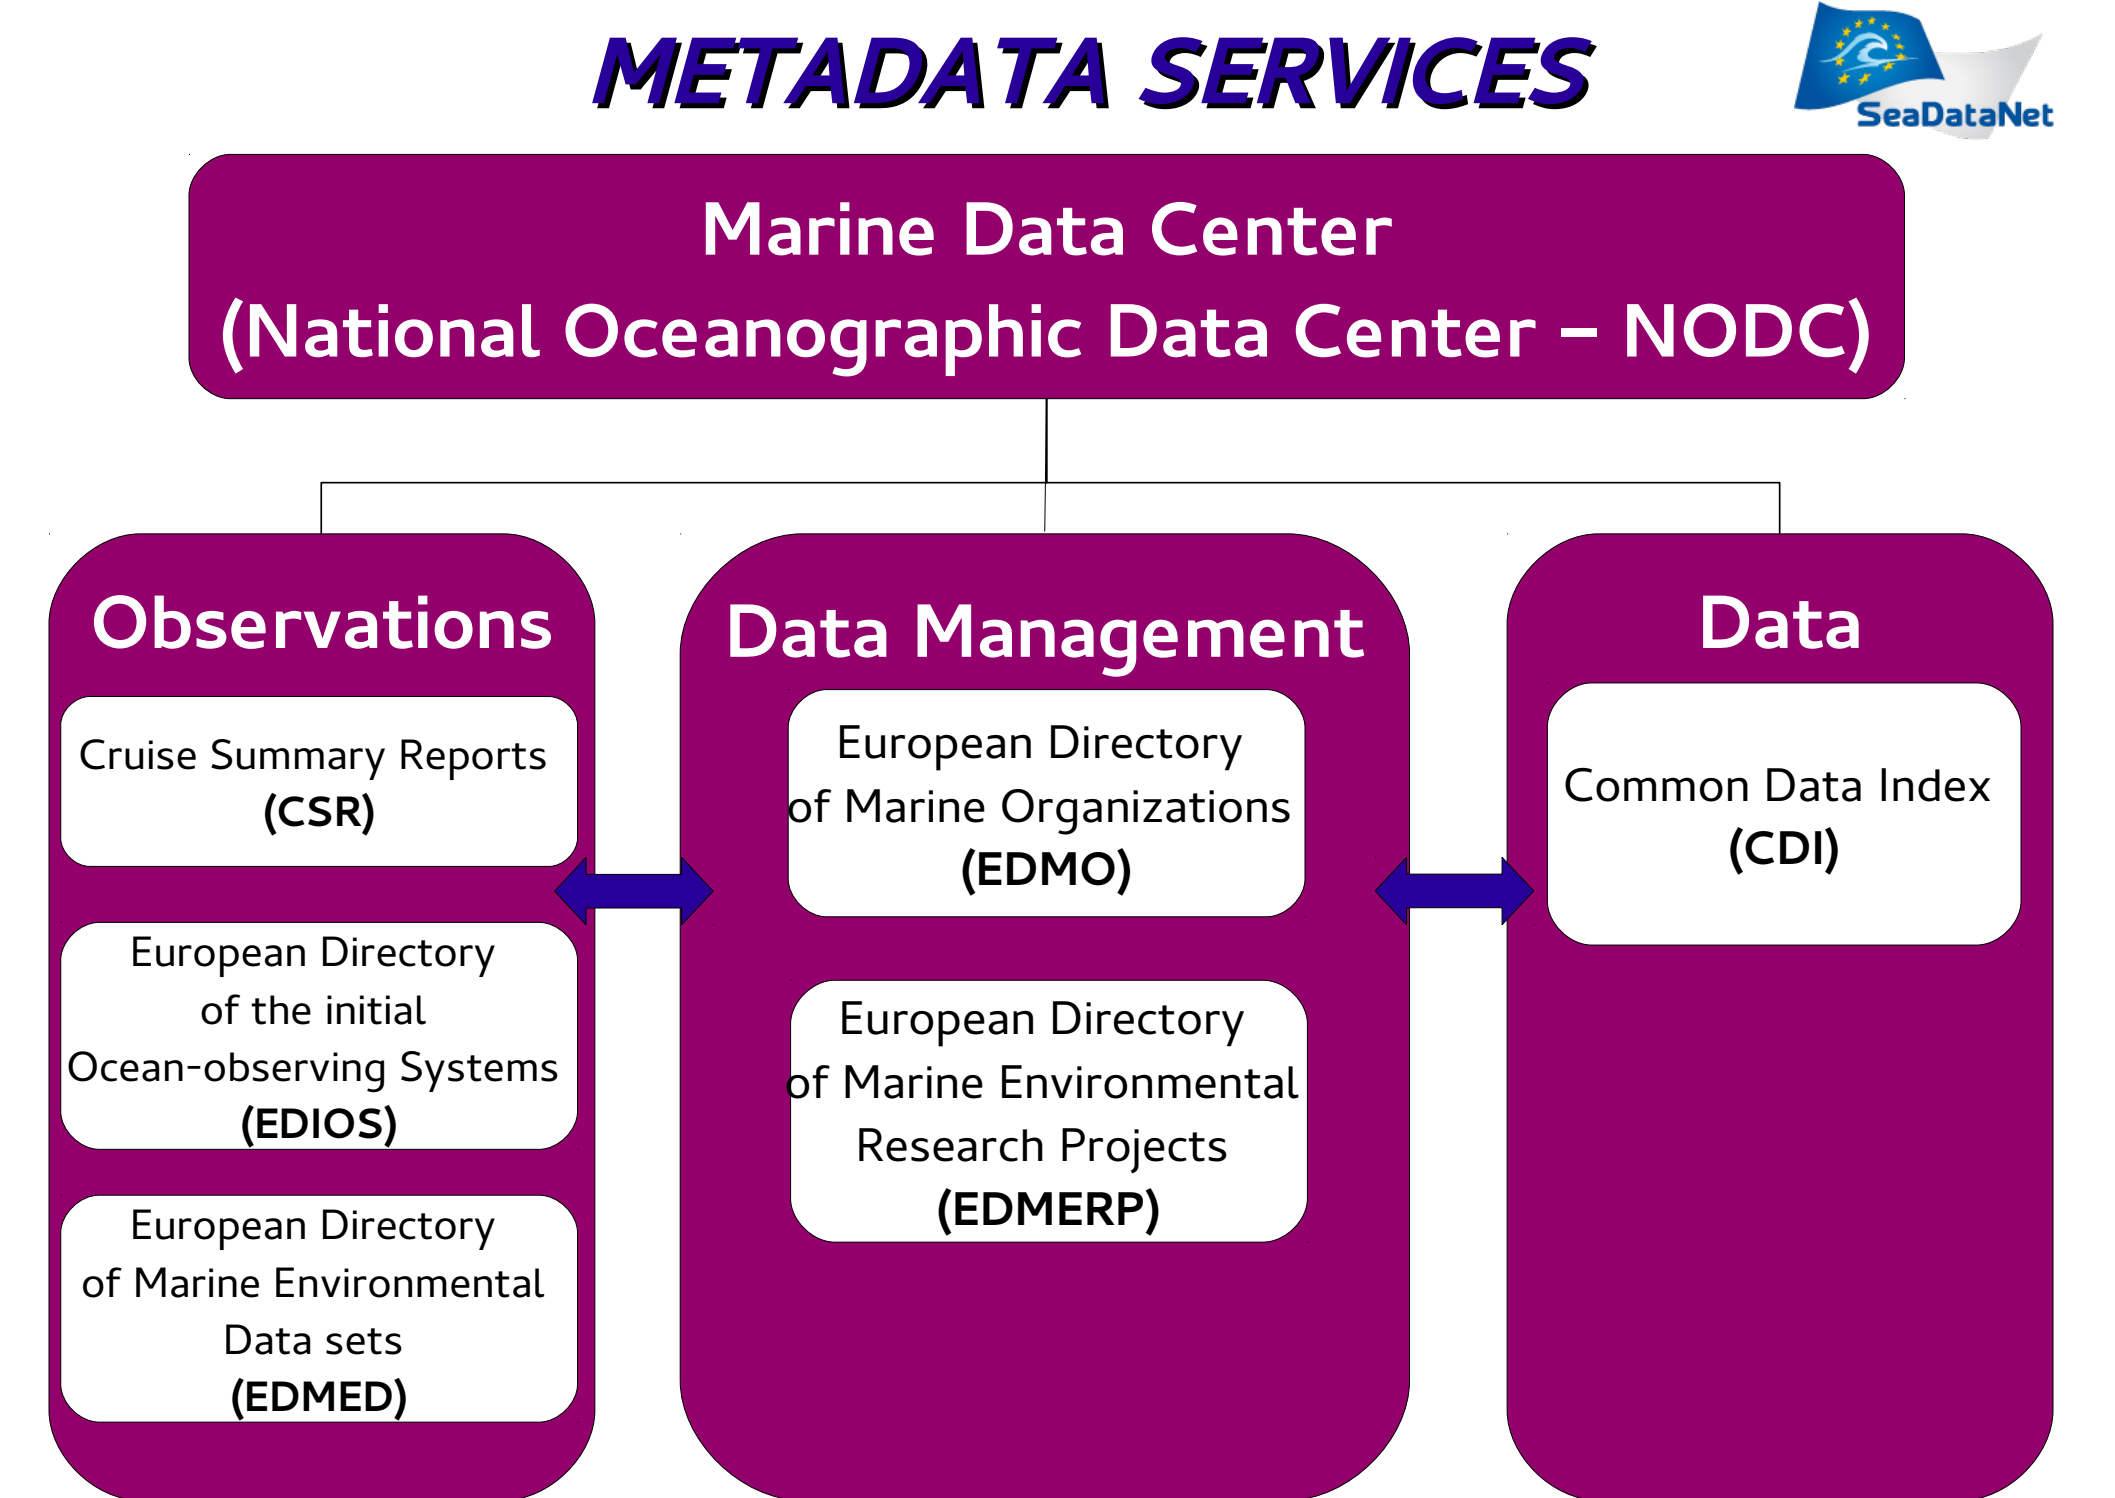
METADATA SERVICES

SeaDataNet

Marine Data Center
(National Oceanographic Data Center – NODC)

Observations

Cruise Summary Reports
(CSR)

European Directory
of the initial
Ocean-observing Systems
(EDIOS)

European Directory
of Marine Environmental
Data sets
(EDMED)

Data Management

European Directory
of Marine Organizations
(EDMO)

European Directory
of Marine Environmental
Research Projects
(EDMERP)

Data

Common Data Index
(CDI)